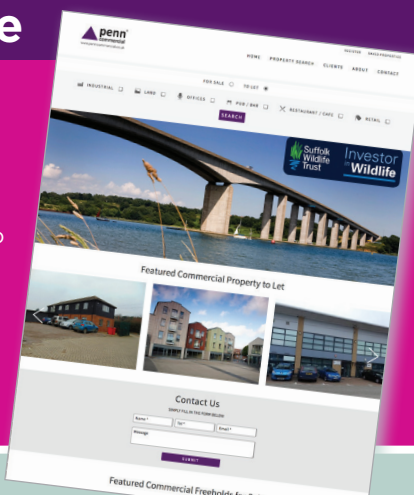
e

penn commercial

HOME PROPERTY SEARCH CLIENTS ABOUT CONTACT

FOR SALE TO LET

INDUSTRIAL LAND OFFICES PUB / BAR RESTAURANT / CAFE RETAIL

SEARCH

Suffolk Wildlife Trust Investor in Wildlife

Featured Commercial Property to Let

Contact Us

Name* Tel* Email*

Message

SUBMIT

Featured Commercial Freeholds for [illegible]